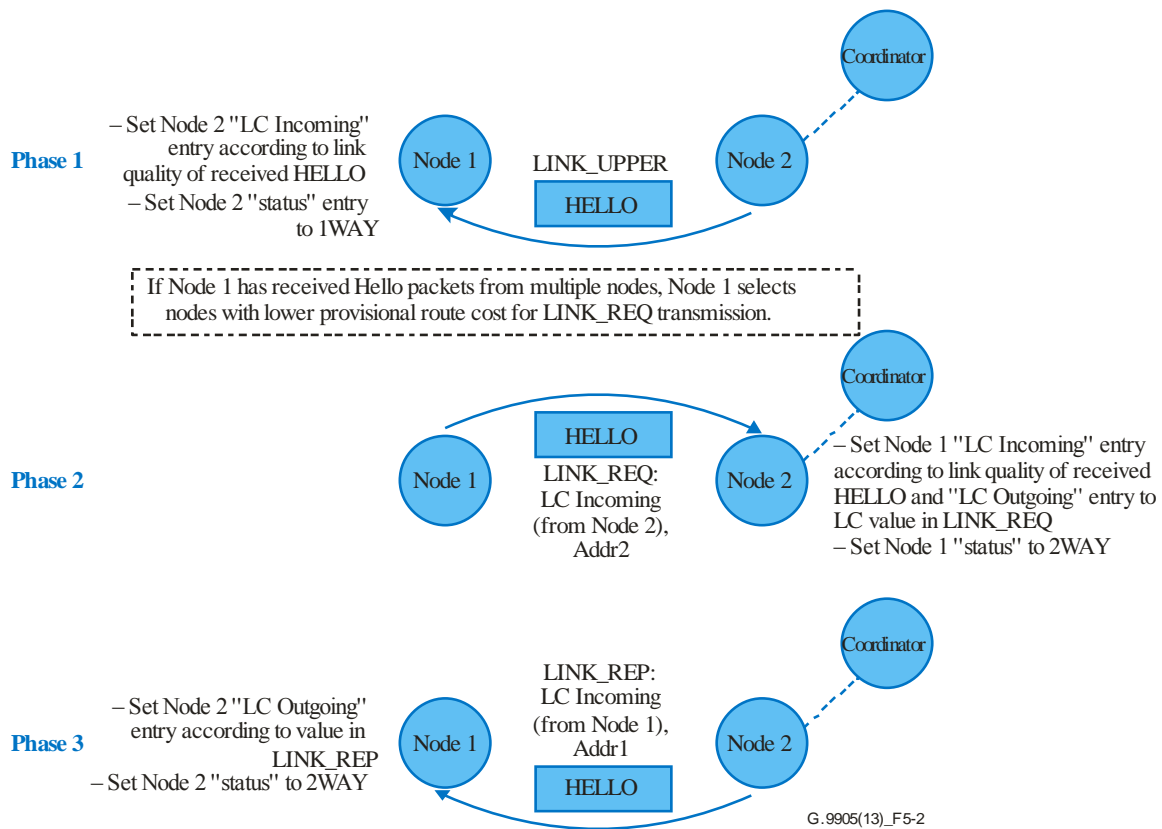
Coordinator

Phase 1

– Set Node 2 "LC Incoming" entry according to link quality of received HELLO
– Set Node 2 "status" entry to 1WAY

Node 1

LINK_UPPER

HELLO

Node 2

If Node 1 has received Hello packets from multiple nodes, Node 1 selects nodes with lower provisional route cost for LINK_REQ transmission.

Coordinator

Phase 2

Node 1

HELLO

LINK_REQ:
LC Incoming
(from Node 2),
Addr2

Node 2

– Set Node 1 "LC Incoming" entry according to link quality of received HELLO and "LC Outgoing" entry to LC value in LINK_REQ
– Set Node 1 "status" to 2WAY

Coordinator

Phase 3

– Set Node 2 "LC Outgoing" entry according to value in LINK_REP
– Set Node 2 "status" to 2WAY

Node 1

LINK_REP:
LC Incoming
(from Node 1),
Addr1

HELLO

Node 2

G.9905(13)_F5-2